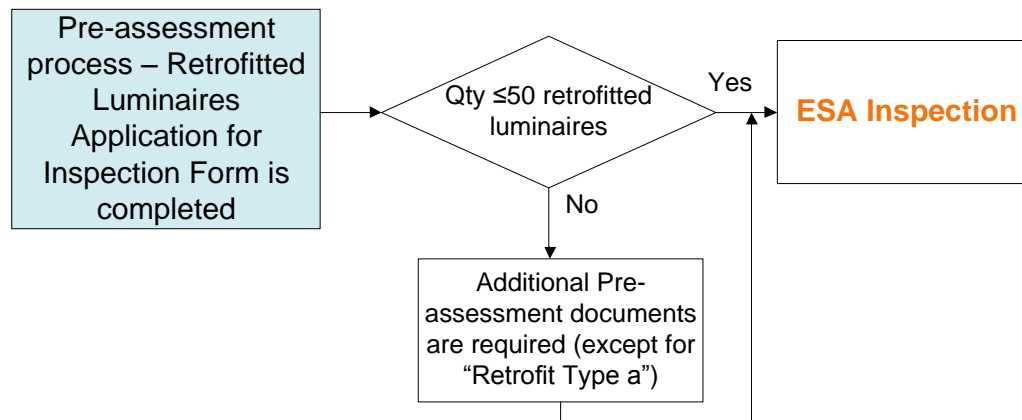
Pre-assessment process – Retrofitted Luminaires Application for Inspection Form is completed

Qty ≤50 retrofitted luminaires

Yes

ESA Inspection

No

Additional Pre-assessment documents are required (except for “Retrofit Type a”)